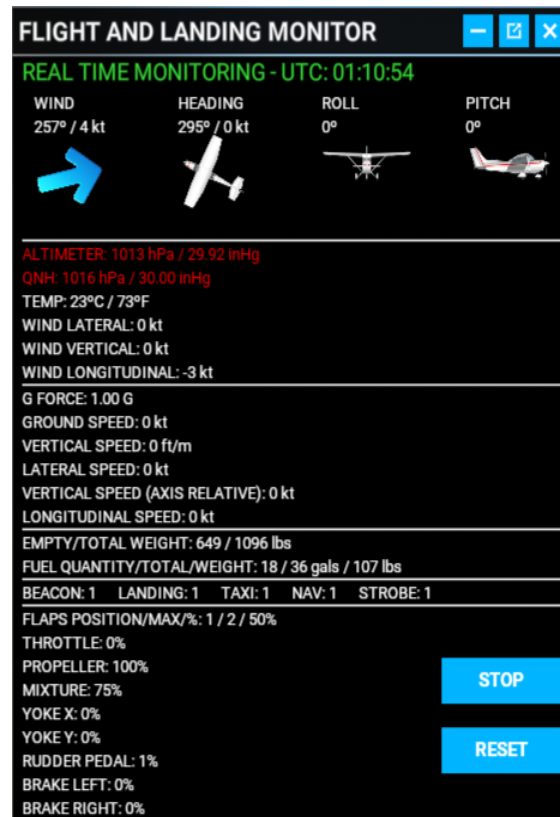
FLIGHT AND LANDING MONITOR

REAL TIME MONITORING - UTC: 01:10:54

WIND
257º / 4 kt

HEADING
295º / 0 kt

ROLL
0º

PITCH
0º

ALTIMETER: 1013 hPa / 29.92 inHg
QNH: 1016 hPa / 30.00 inHg
TEMP: 23ºC / 73ºF
WIND LATERAL: 0 kt
WIND VERTICAL: 0 kt
WIND LONGITUDINAL: -3 kt

G FORCE: 1.00 G
GROUND SPEED: 0 kt
VERTICAL SPEED: 0 ft/m
LATERAL SPEED: 0 kt
VERTICAL SPEED (AXIS RELATIVE): 0 kt
LONGITUDINAL SPEED: 0 kt

EMPTY/TOTAL WEIGHT: 649 / 1096 lbs
FUEL QUANTITY/TOTAL/WEIGHT: 18 / 36 gals / 107 lbs

BEACON: 1 LANDING: 1 TAXI: 1 NAV: 1 STROBE: 1

FLAPS POSITION/MAX/%: 1 / 2 / 50%
THROTTLE: 0%
PROPELLER: 100%
MIXTURE: 75%
YOKE X: 0%
YOKE Y: 0%
RUDDER PEDAL: 1%
BRAKE LEFT: 0%
BRAKE RIGHT: 0%

STOP

RESET